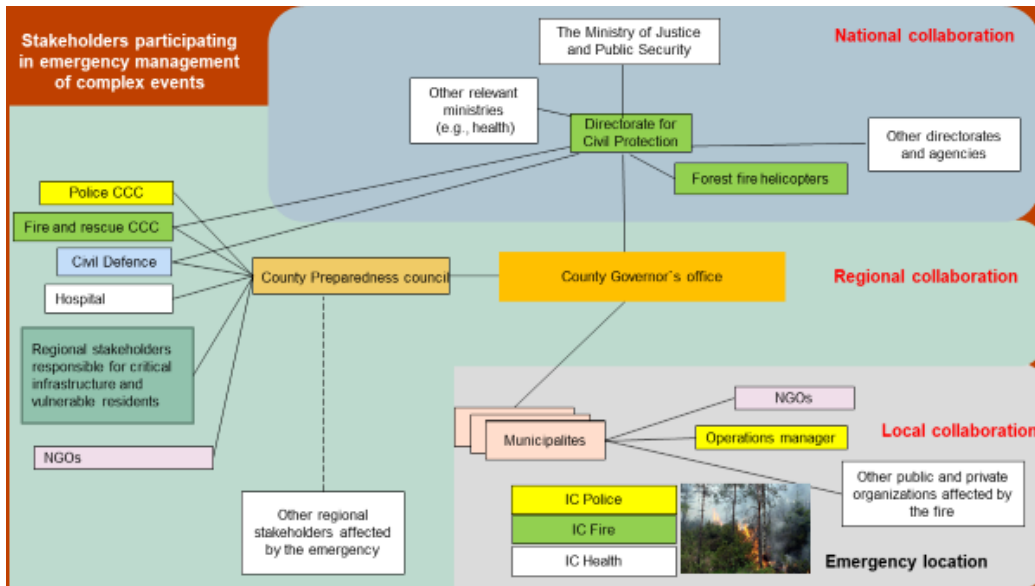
Stakeholders participating in emergency management of complex events

The Ministry of Justice and Public Security

National collaboration

Other relevant ministries (e.g., health)

Directorate for Civil Protection

Other directorates and agencies

Police CCC

Forest fire helicopters

Fire and rescue CCC

Civil Defence

County Preparedness council

County Governor´s office

Regional collaboration

Hospital

Regional stakeholders responsible for critical infrastructure and vulnerable residents

NGOs

Municipalites

Operations manager

Local collaboration

NGOs

Other public and private organizations affected by the fire

Other regional stakeholders affected by the emergency

IC Police

IC Fire

IC Health

Emergency location